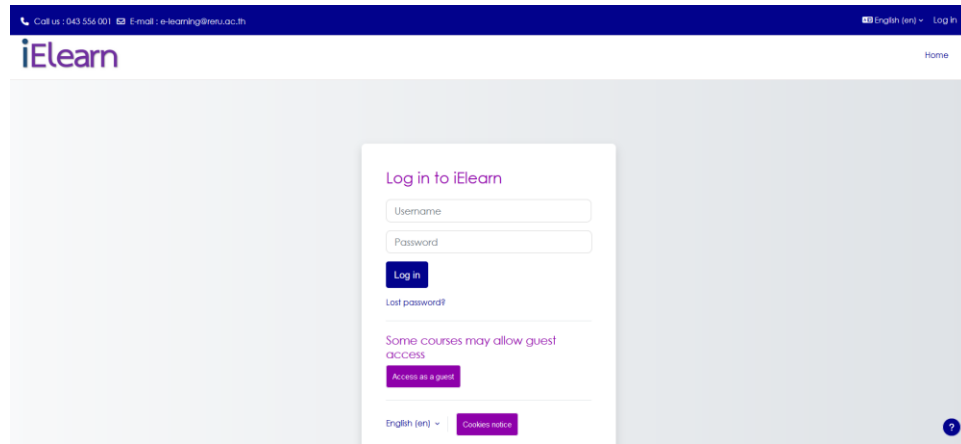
Call us : 043 556 001 E-mail : e-learning@reru.ac.th

English (en) Log in

iElearn

Home

Log in to iElearn

Username

Password

Log in

Lost password?

Some courses may allow guest access

Access as a guest

English (en)

Cookies notice

?